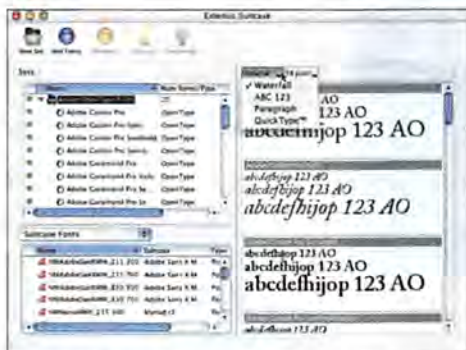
Extensis Suitcase

New Set
Add Fonts

Sets

Name
Font Format/Type
Adobe Caslon Pro
OpenType
Adobe Caslon Pro Bold
OpenType
Adobe Caslon Pro Semibold
OpenType
Adobe Caslon Pro Semi
OpenType
Adobe Garamond Pro
OpenType
Adobe Garamond Pro Italic
OpenType
Adobe Garamond Pro Semi
OpenType
Adobe Garamond Pro Se
OpenType

Suitcase Fonts

Name
Suitcase
Type

✓ Waterfall
ABC 123
Paragraph
QuickType™

abcdefhijop 123 AO
abcdefhijop 123 AO
abcdefhijop 123 AO
abcdefhijop 123 AO
abcdefhijop 123 AO
abcdefhijop 123 AO
abcdefhijop 123 AO
abcdefhijop 123 AO